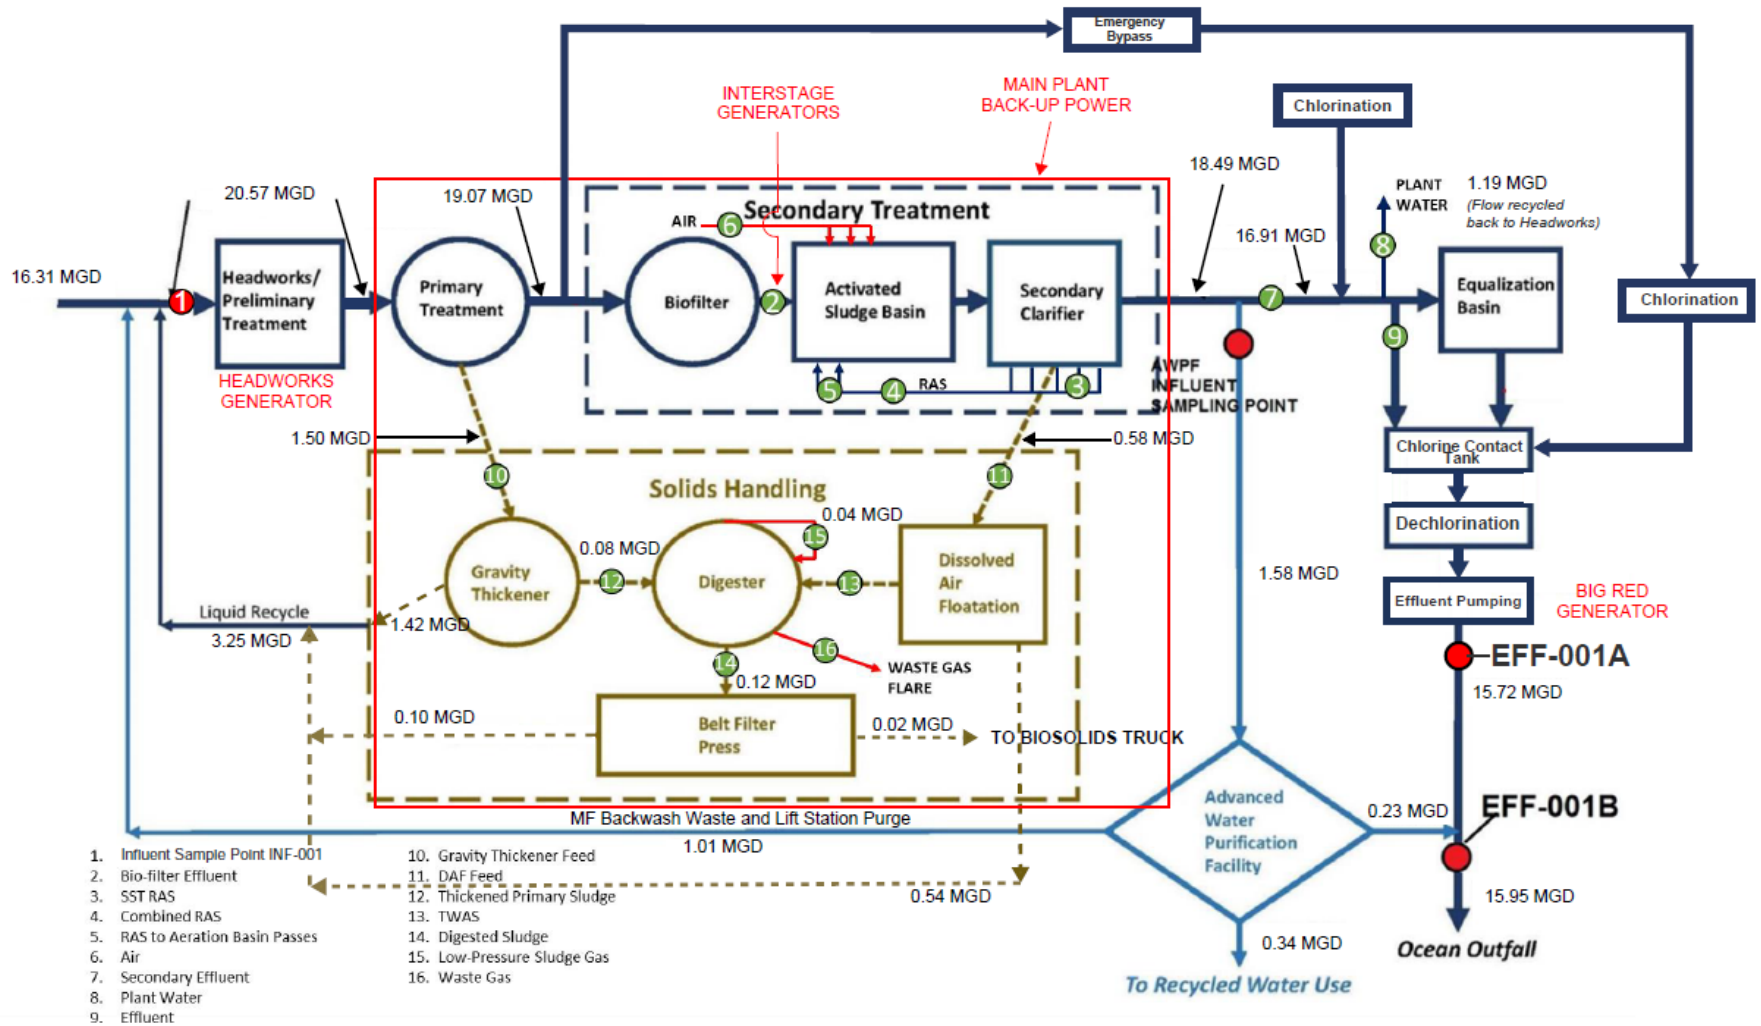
Emergency Bypass

INTERSTAGE GENERATORS

MAIN PLANT BACK-UP POWER

Chlorination

18.49 MGD

PLANT WATER

1.19 MGD
(Flow recycled back to Headworks)

20.57 MGD

19.07 MGD

Secondary Treatment

AIR 6

16.91 MGD

8

Chlorination

16.31 MGD

1

Headworks/ Preliminary Treatment

Primary Treatment

Biofilter

2

Activated Sludge Basin

Secondary Clarifier

7

Equalization Basin

9

HEADWORKS GENERATOR

5

4

RAS

3

AWPF INFLUENT SAMPLING POINT

1.50 MGD

0.58 MGD

Chlorine Contact Tank

10

11

Solids Handling

0.04 MGD

Dechlorination

0.08 MGD

15

Gravity Thickener

12

Digester

13

Dissolved Air Floatation

1.58 MGD

Effluent Pumping

BIG RED GENERATOR

Liquid Recycle

3.25 MGD

1.42 MGD

16

WASTE GAS FLARE

EFF-001A

14

0.12 MGD

15.72 MGD

0.10 MGD

Belt Filter Press

0.02 MGD

TO BIOSOLIDS TRUCK

Advanced Water Purification Facility

0.23 MGD

EFF-001B

MF Backwash Waste and Lift Station Purge

1.01 MGD

0.54 MGD

15.95 MGD

0.34 MGD

Ocean Outfall

To Recycled Water Use

1. Influent Sample Point INF-001
2. Bio-filter Effluent
3. SST RAS
4. Combined RAS
5. RAS to Aeration Basin Passes
6. Air
7. Secondary Effluent
8. Plant Water
9. Effluent

10. Gravity Thickener Feed
11. DAF Feed
12. Thickened Primary Sludge
13. TWAS
14. Digested Sludge
15. Low-Pressure Sludge Gas
16. Waste Gas